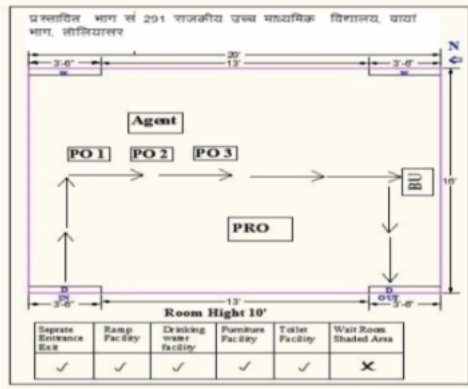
प्रस्तावित भाग सं 291 राजकीय उच्च माध्यमिक विद्यालय, बायां भाग, लोलियासर

N

20'

3'-6"

13'

3'-6"

W

W

Agent

PO 1

PO 2

PO 3

BU

16'

PRO

D

IN

D

OUT

3'-6"

13'

3'-6"

Room Hight 10'

| Seprate Entrance Exit | Ramp Facility | Drinking water facility | Furniture Facility | Toilet Facility | Wait Room Shaded Area |
|---|---|---|---|---|---|
| ✓ | ✓ | ✓ | ✓ | ✓ | ✕ |